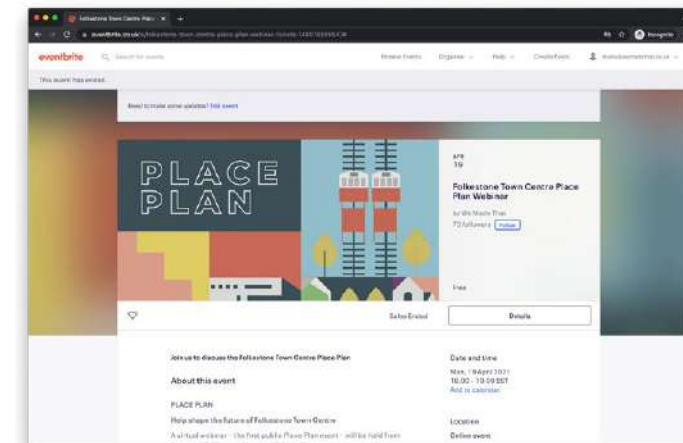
Folkestone Town Centre Plac ×

eventbrite.co.uk/e/folkestone-town-centre-place-plan-webinar-tickets-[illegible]

Incognito

eventbrite Search for events Browse Events Organise Help Create Event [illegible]

This event has ended.

Need to make some updates? Edit event

PLACE PLAN

APR 19

Folkestone Town Centre Place Plan Webinar

by We Made That

72 followers Follow

Free

Sales Ended

Details

Join us to discuss the Folkestone Town Centre Place Plan

About this event

PLACE PLAN

Help shape the future of Folkestone Town Centre

A virtual webinar - the first public Place Plan event - will be held from

Date and time

Mon, 19 April 2021 18.00 - 19.00 BST

Add to calendar

Location

Online event